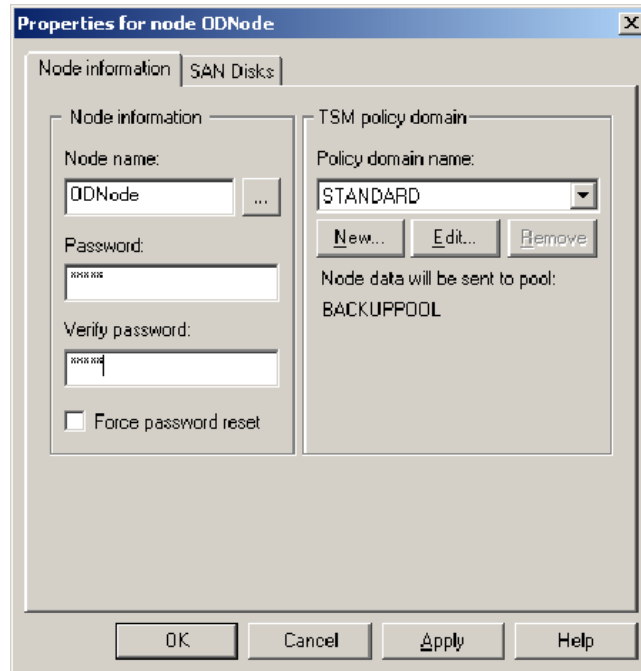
Properties for node ODNode

Node information | SAN Disks

Node information

Node name:

ODNode

...

Password:

*****

Verify password:

*****

Force password reset

TSM policy domain

Policy domain name:

STANDARD

New...

Edit...

Remove

Node data will be sent to pool:

BACKUPPOOL

OK

Cancel

Apply

Help